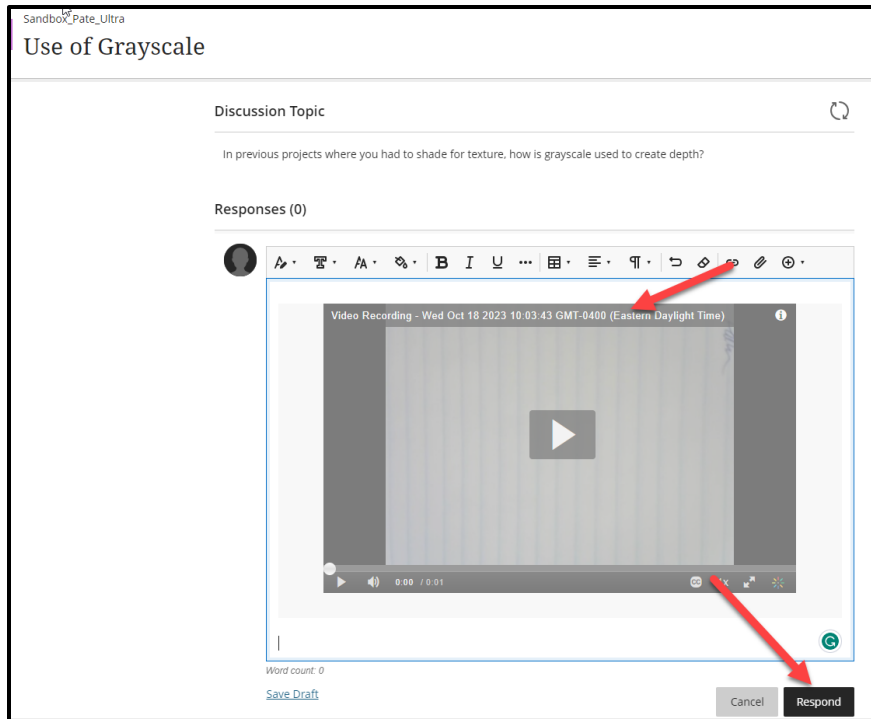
Sandbox_Pate_Ultra

Use of Grayscale

Discussion Topic

In previous projects where you had to shade for texture, how is grayscale used to create depth?

Responses (0)

Video Recording - Wed Oct 18 2023 10:03:43 GMT-0400 (Eastern Daylight Time)

0:00 / 0:01

Word count: 0

Save Draft

Cancel

Respond